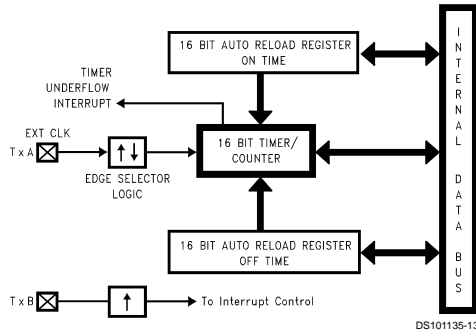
16 BIT AUTO RELOAD REGISTER ON TIME

TIMER UNDERFLOW INTERRUPT

EXT CLK

T x A

EDGE SELECTOR LOGIC

16 BIT TIMER/ COUNTER

16 BIT AUTO RELOAD REGISTER OFF TIME

T x B

To Interrupt Control

I N T E R N A L

D A T A

B U S

DS101135-13